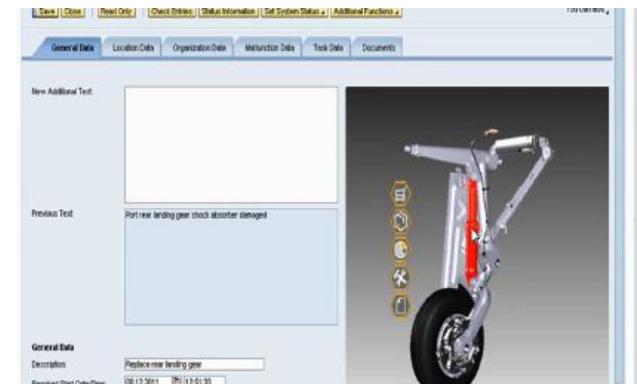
Save | Close | Read Only | Check Entries | Status Information | Set System Status | Additional Functions

You can mo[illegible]

General Data | Location Data | Organization Data | Malfunction Data | Task Data | Documents

New Additional Text:

Previous Text: Port rear landing gear shock absorber damaged

General Data

Description: Replace rear landing gear

Required Start Date/Time: 08.12.2011 13:01:30